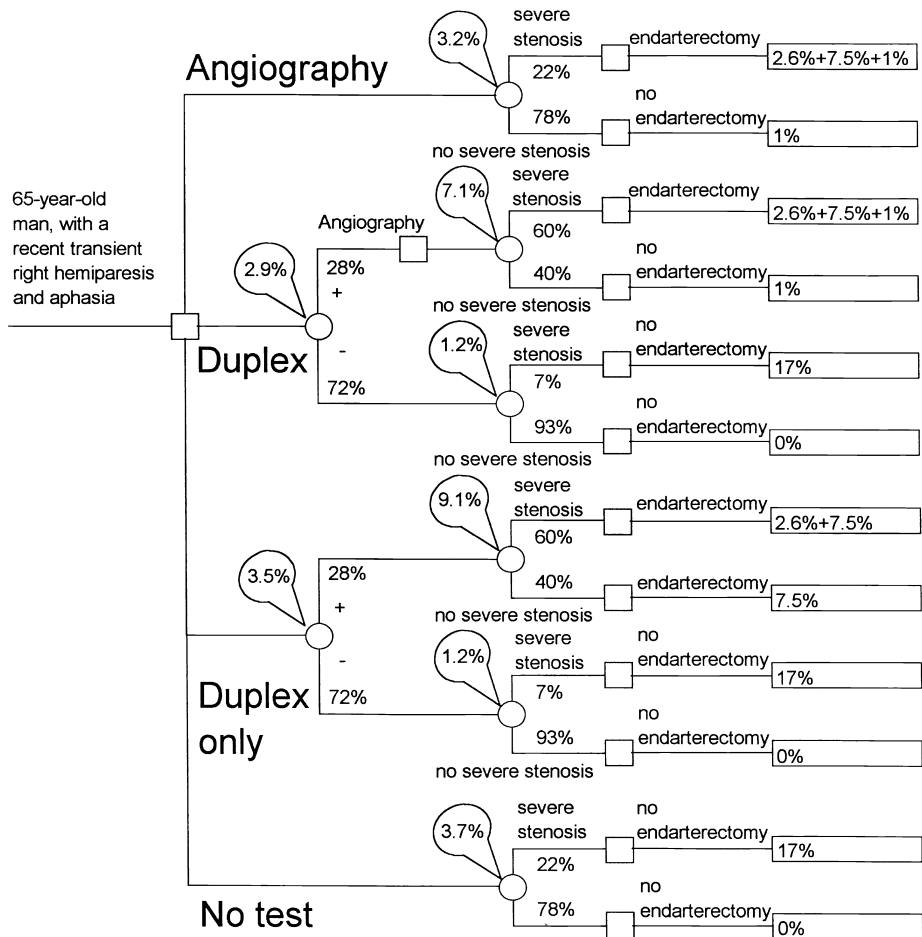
65-year-old man, with a recent transient right hemiparesis and aphasia

Angiography
3.2%
severe stenosis
22%
endarterectomy
2.6%+7.5%+1%
78%
no endarterectomy
1%
no severe stenosis

Duplex
2.9%
Angiography
28%
+
7.1%
severe stenosis
60%
endarterectomy
2.6%+7.5%+1%
40%
no endarterectomy
1%
no severe stenosis
-
72%
1.2%
severe stenosis
7%
no endarterectomy
17%
93%
no endarterectomy
0%
no severe stenosis

Duplex only
3.5%
28%
+
9.1%
severe stenosis
60%
endarterectomy
2.6%+7.5%
40%
endarterectomy
7.5%
no severe stenosis
-
72%
1.2%
severe stenosis
7%
no endarterectomy
17%
93%
no endarterectomy
0%
no severe stenosis

No test
3.7%
severe stenosis
22%
no endarterectomy
17%
78%
no endarterectomy
0%